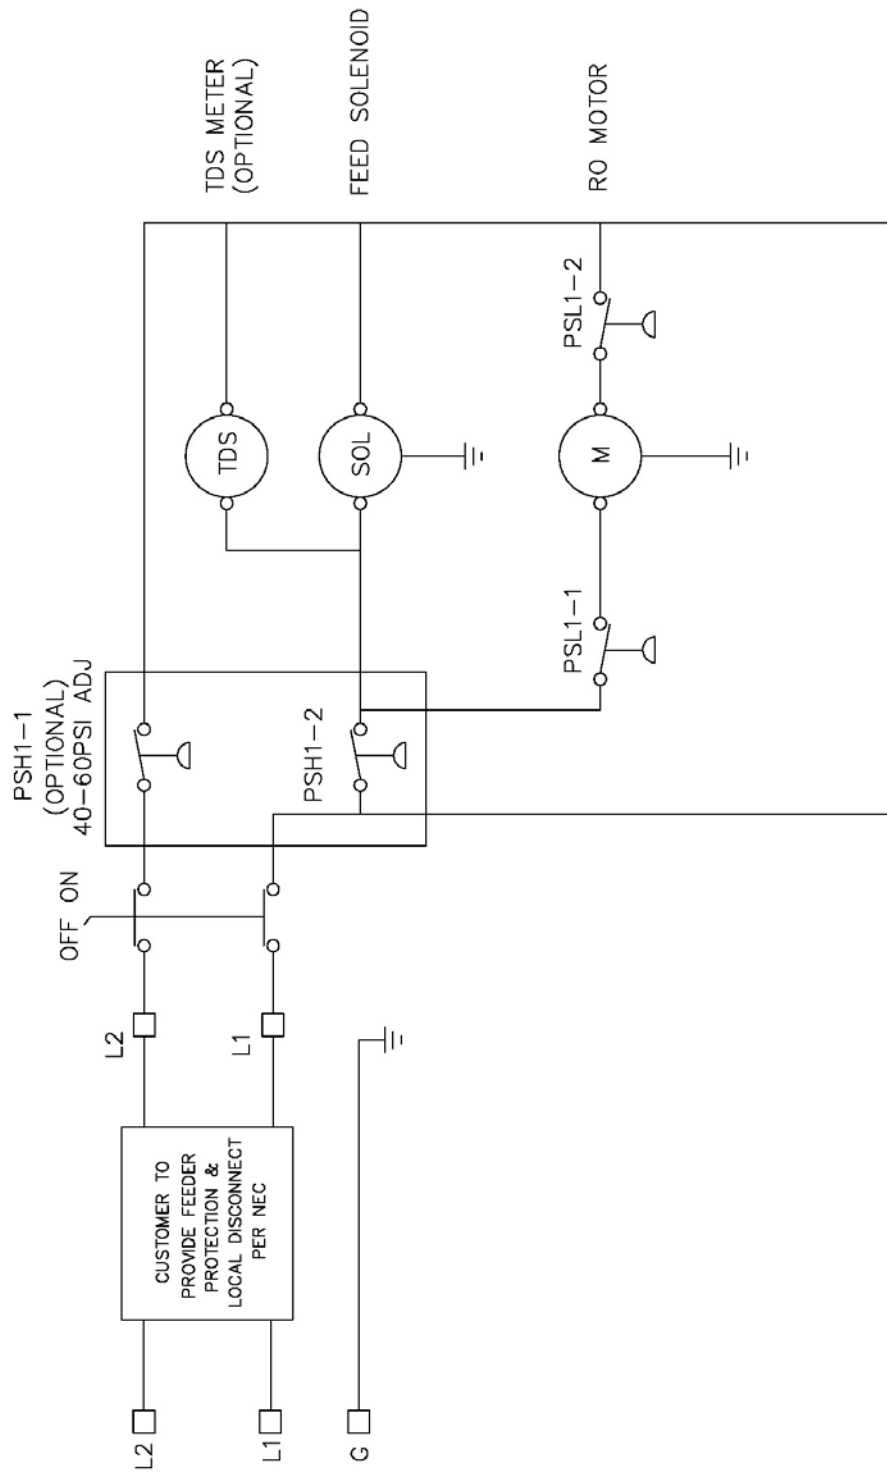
TDS METER
(OPTIONAL)

FEED SOLENOID

RO MOTOR

PSL1-2

TDS

SOL

M

PSL1-1

PSH1-1
(OPTIONAL)
40-60PSI ADJ

PSH1-2

OFF ON

L2

L1

CUSTOMER TO PROVIDE FEEDER PROTECTION & LOCAL DISCONNECT PER NEC

L2

L1

G